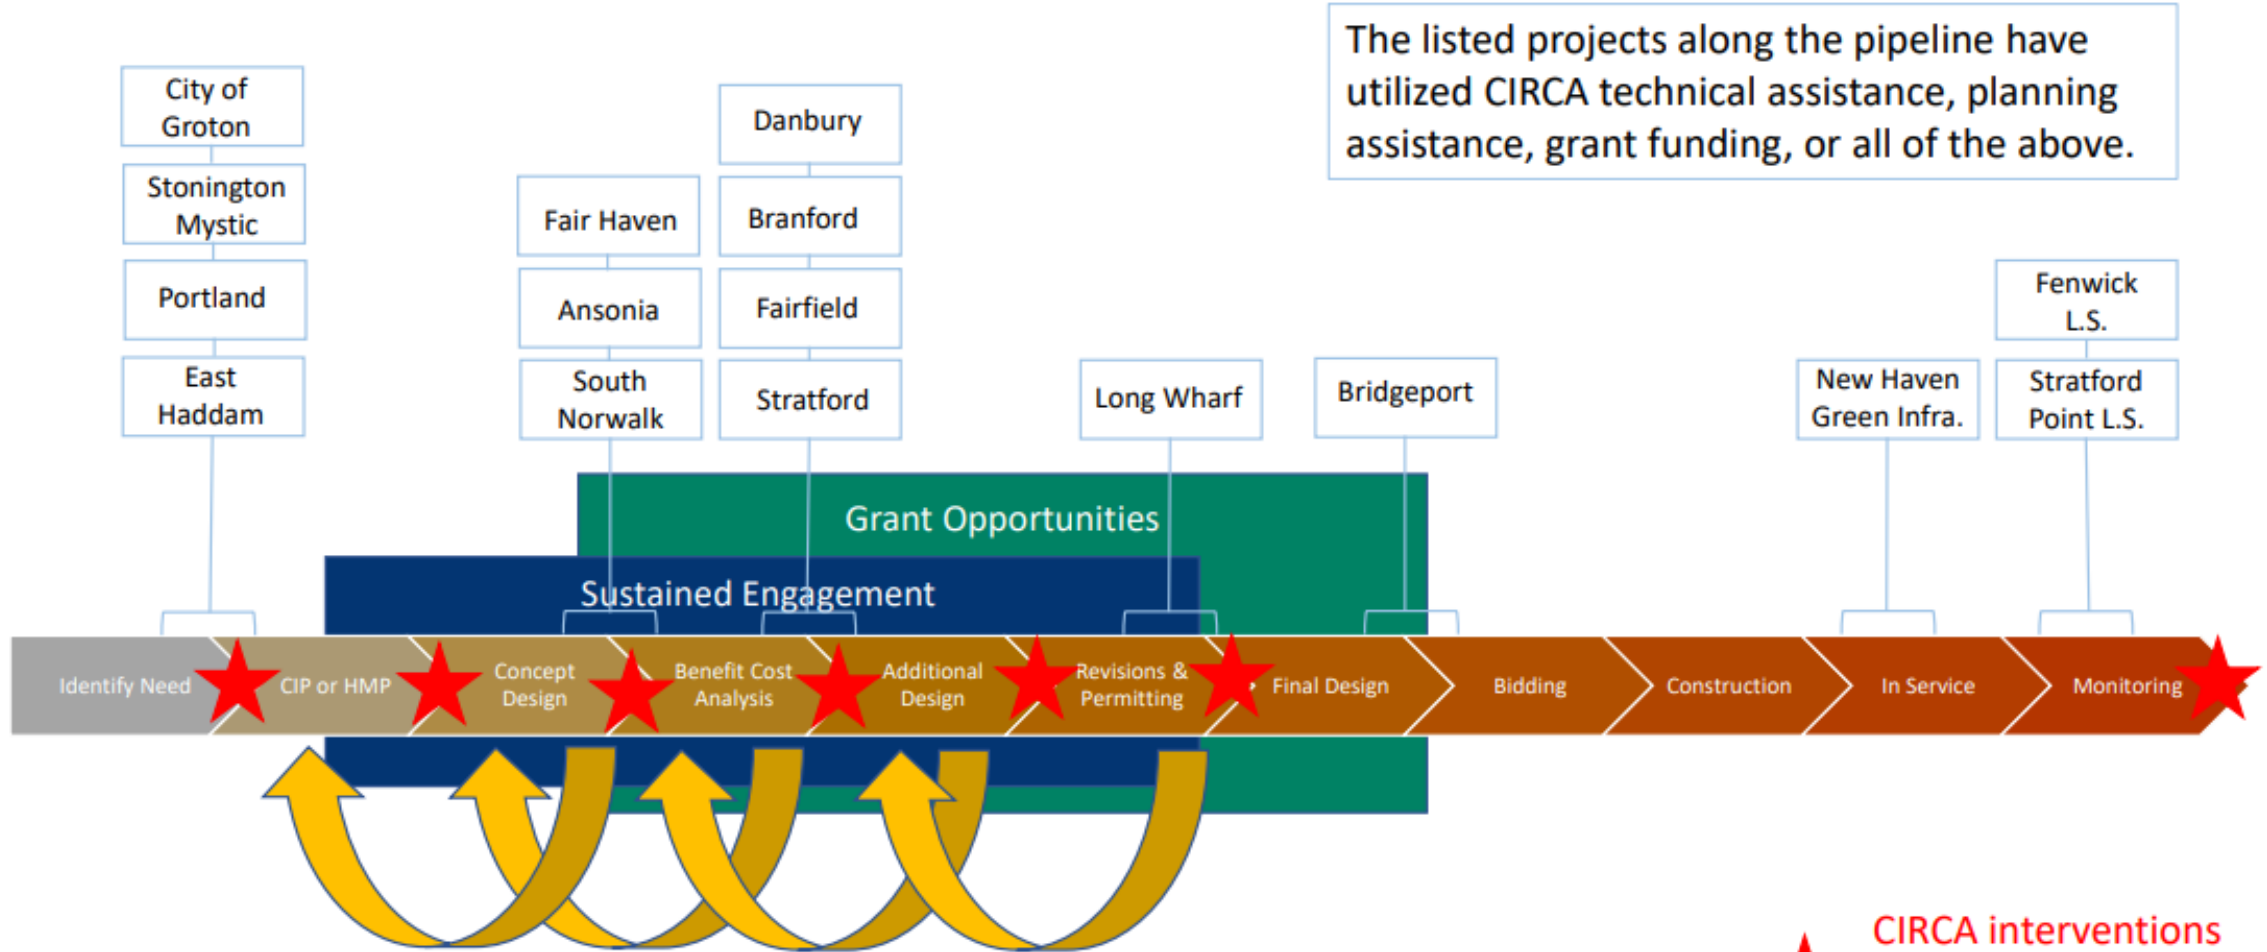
The listed projects along the pipeline have utilized CIRCA technical assistance, planning assistance, grant funding, or all of the above.

City of Groton

Stonington Mystic

Portland

East Haddam

Fair Haven

Ansonia

South Norwalk

Danbury

Branford

Fairfield

Stratford

Long Wharf

Bridgeport

New Haven Green Infra.

Fenwick L.S.

Stratford Point L.S.

Grant Opportunities

Sustained Engagement

Identify Need

CIP or HMP

Concept Design

Benefit Cost Analysis

Additional Design

Revisions & Permitting

Final Design

Bidding

Construction

In Service

Monitoring

CIRCA interventions